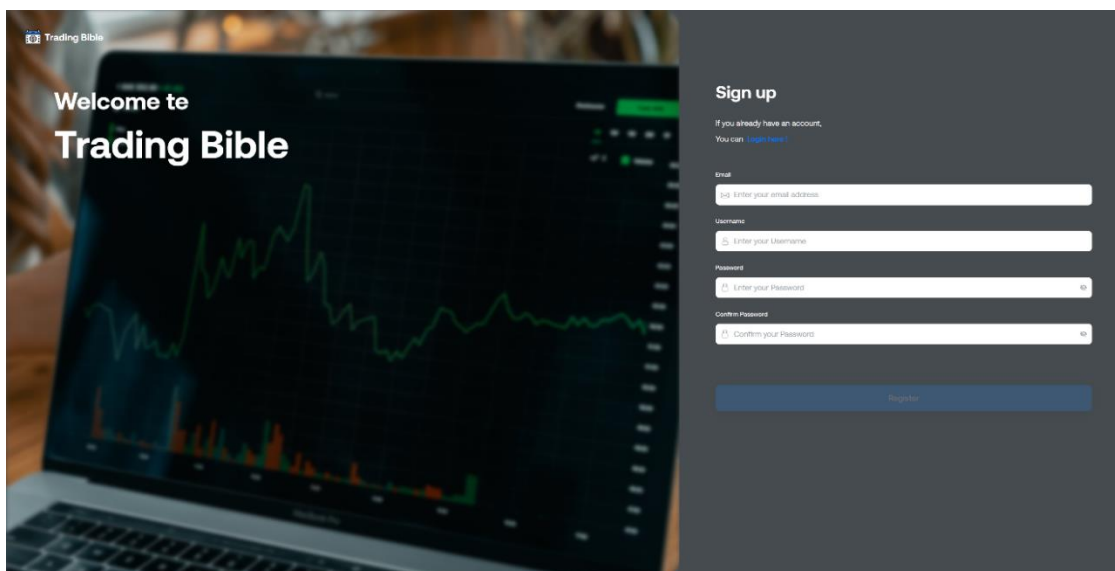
Trading Bible

Welcome te

Trading Bible

Sign up

If you already have an account,

You can Login here!

Email

Enter your email address

Username

Enter your Username

Password

Enter your Password

Confirm Password

Confirm your Password

Register